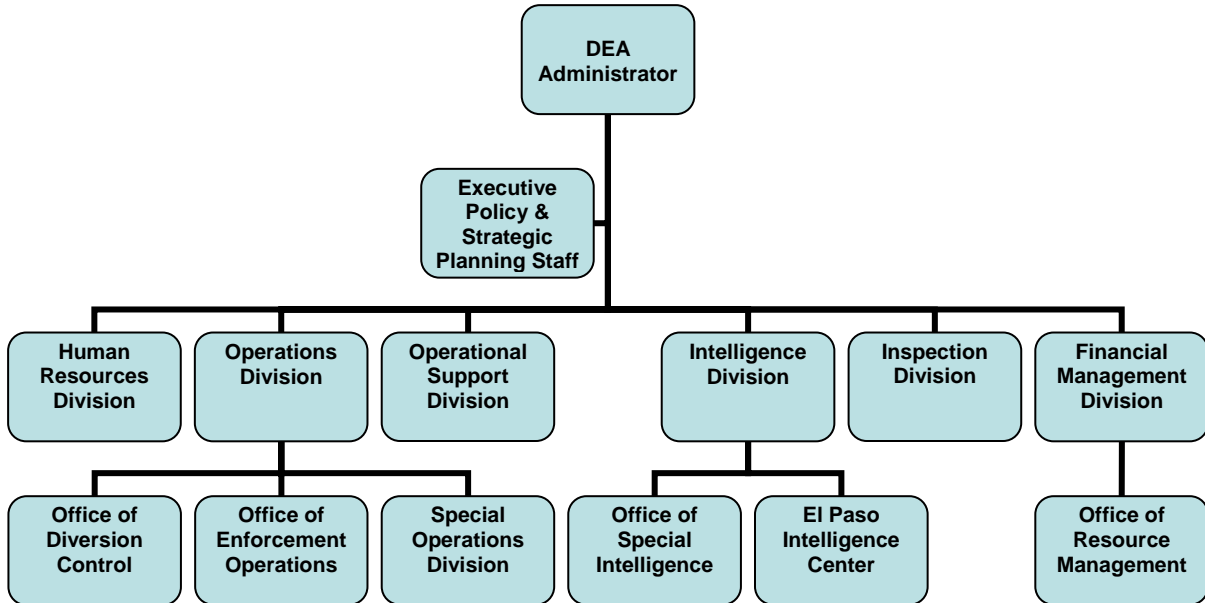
DEA Administrator

Executive Policy & Strategic Planning Staff

Human Resources Division

Operations Division

Operational Support Division

Intelligence Division

Inspection Division

Financial Management Division

Office of Diversion Control

Office of Enforcement Operations

Special Operations Division

Office of Special Intelligence

El Paso Intelligence Center

Office of Resource Management